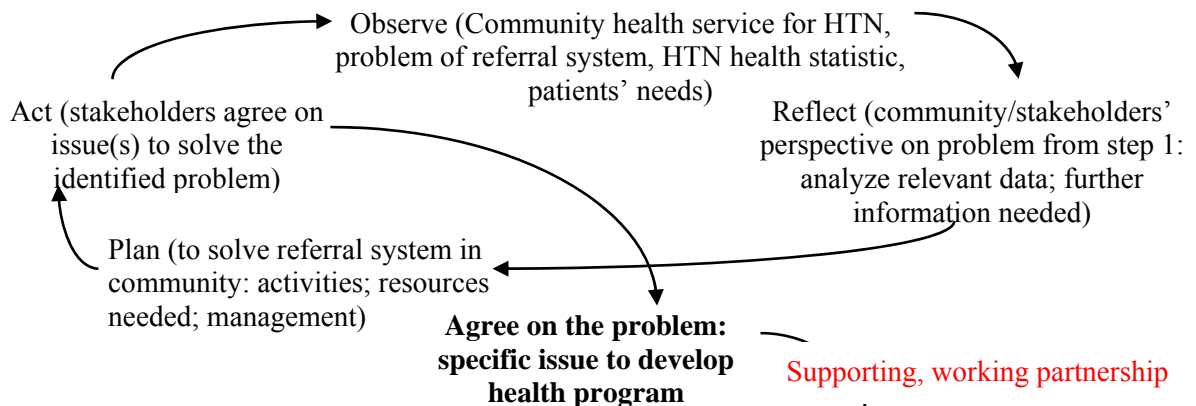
Observe (Community health service for HTN, problem of referral system, HTN health statistic, patients' needs)

Reflect (community/stakeholders' perspective on problem from step 1: analyze relevant data; further information needed)

Plan (to solve referral system in community: activities; resources needed; management)

Act (stakeholders agree on issue(s) to solve the identified problem)

**Agree on the problem: specific issue to develop health program**

Supporting, working partnership